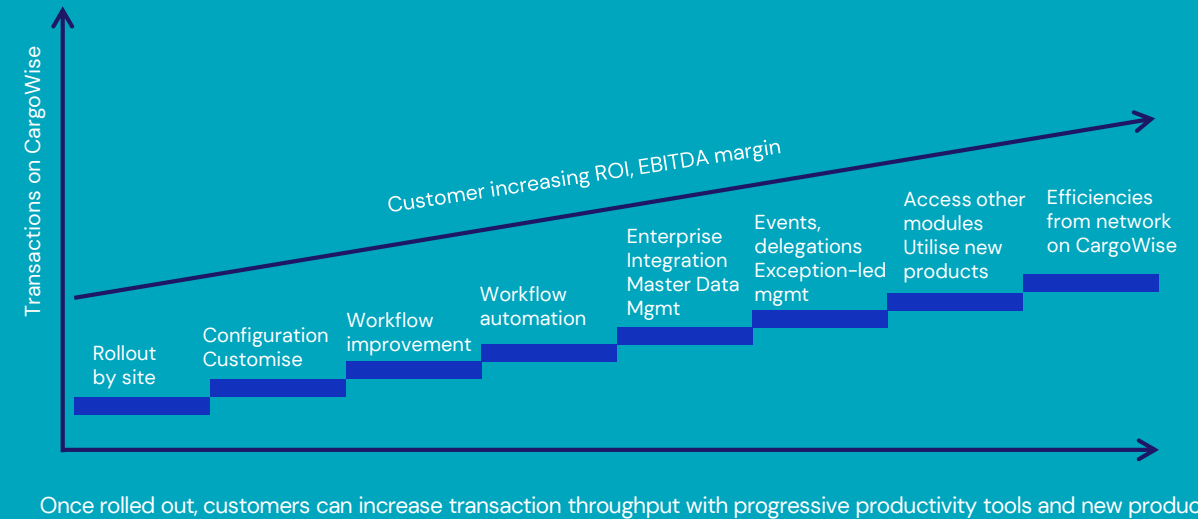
Transactions on CargoWise

Customer increasing ROI, EBITDA margin

Rollout by site

Configuration Customise

Workflow improvement

Workflow automation

Enterprise Integration Master Data Mgmt

Events, delegations Exception-led mgmt

Access other modules Utilise new products

Efficiencies from network on CargoWise

Once rolled out, customers can increase transaction throughput with progressive productivity tools and new produc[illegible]